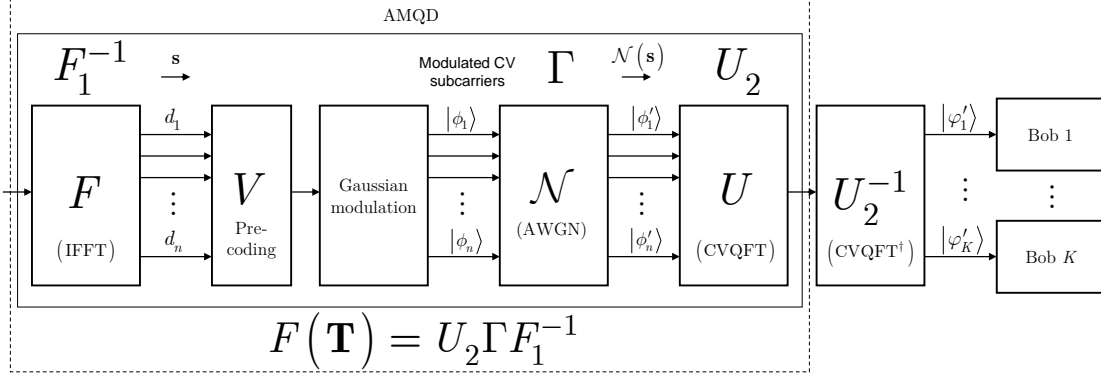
AMQD

$F_1^{-1}$ $\xrightarrow{\mathbf{s}}$

Modulated CV subcarriers

$\Gamma$

$\xrightarrow{\mathcal{N}(\mathbf{s})}$

$U_2$

$d_1$

$\vdots$

$d_n$

$F$

$(\text{IFFT})$

$V$

Pre-coding

Gaussian modulation

$|\phi_1\rangle$

$\vdots$

$|\phi_n\rangle$

$\mathcal{N}$

(AWGN)

$|\phi_1'\rangle$

$\vdots$

$|\phi_n'\rangle$

$U$

$(\text{CVQFT})$

$U_2^{-1}$

$(\text{CVQFT}^{\dagger})$

$|\varphi_1'\rangle$

$\vdots$

$|\varphi_K'\rangle$

Bob 1

$\vdots$

Bob $K$

$F(\mathbf{T}) = U_2 \Gamma F_1^{-1}$